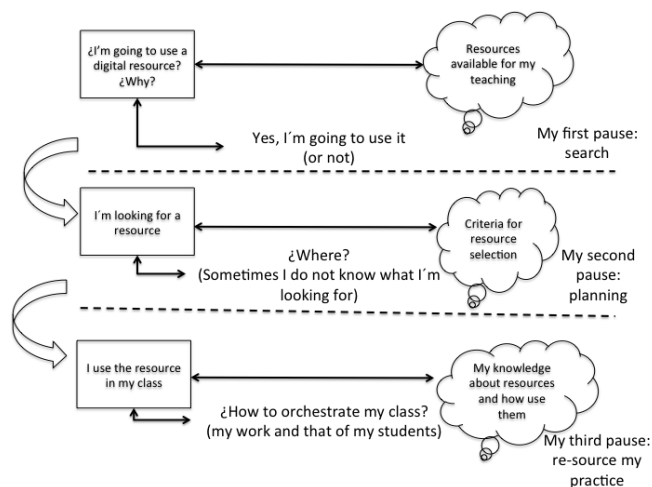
¿I'm going to use a digital resource? ¿Why?

Resources available for my teaching

Yes, I´m going to use it (or not)

My first pause: search

I´m looking for a resource

Criteria for resource selection

¿Where? (Sometimes I do not know what I´m looking for)

My second pause: planning

I use the resource in my class

My knowledge about resources and how use them

¿How to orchestrate my class? (my work and that of my students)

My third pause: re-source my practice